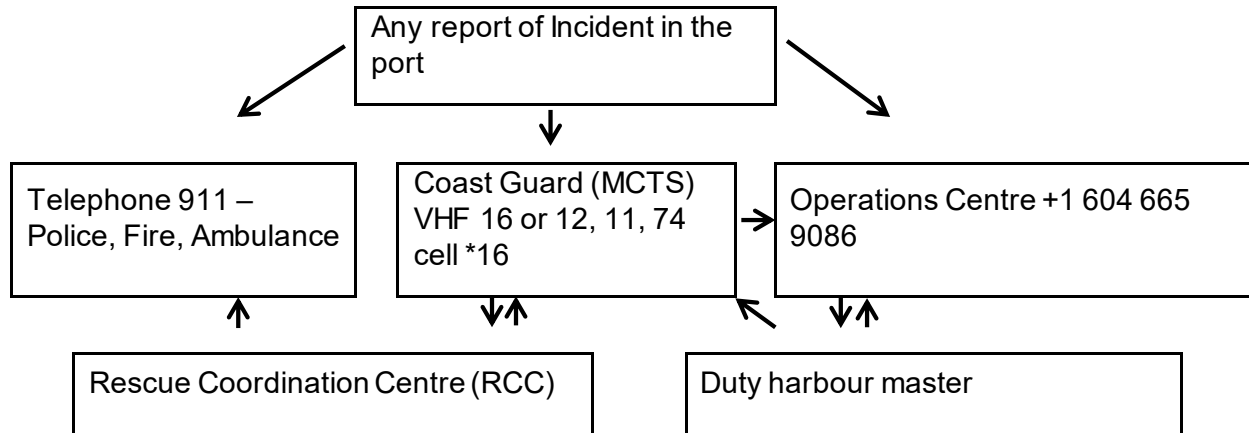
Any report of Incident in the port

Telephone 911 – Police, Fire, Ambulance

Coast Guard (MCTS) VHF 16 or 12, 11, 74 cell *16

Operations Centre +1 604 665 9086

Rescue Coordination Centre (RCC)

Duty harbour master